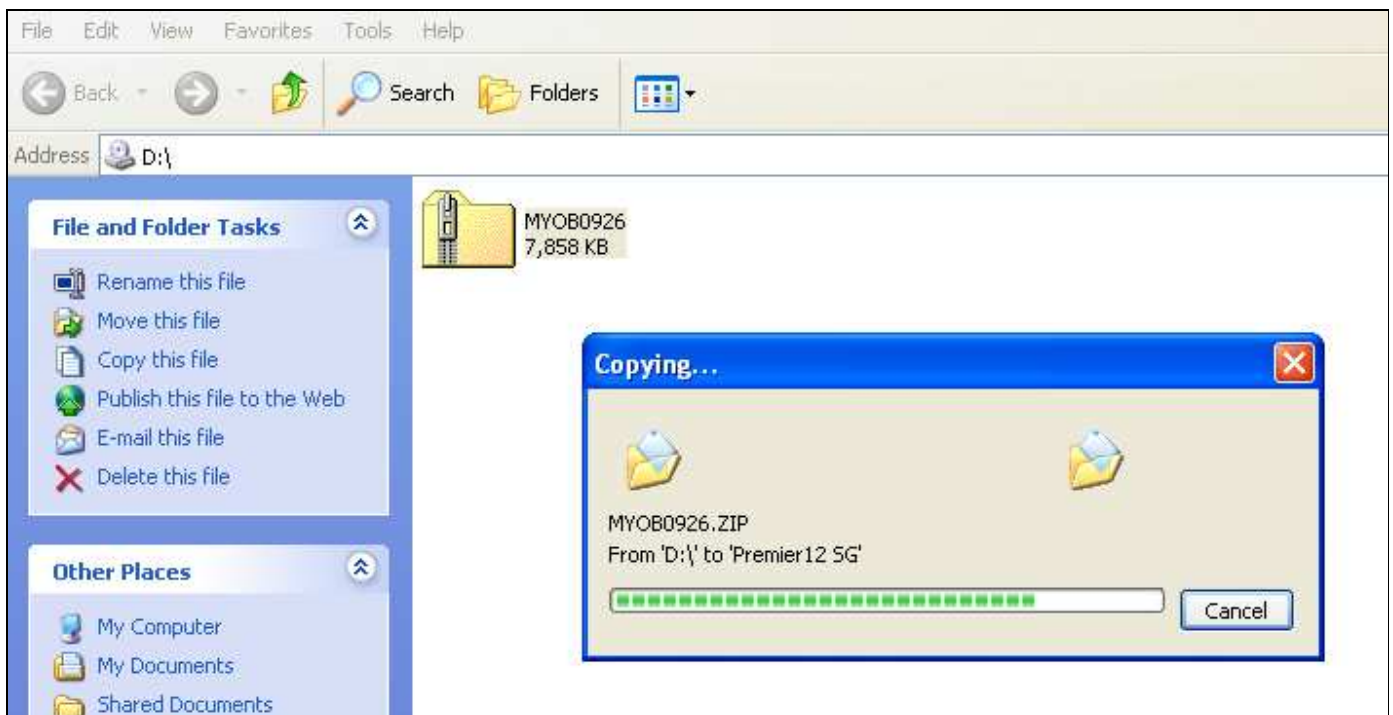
File Edit View Favorites Tools Help

Back Search Folders

Address D:\

File and Folder Tasks

Rename this file
Move this file
Copy this file
Publish this file to the Web
E-mail this file
Delete this file

Other Places

My Computer
My Documents
Shared Documents

MYOB0926
7,858 KB

Copying...

MYOB0926.ZIP
From 'D:\' to 'Premier12 SG'

Cancel